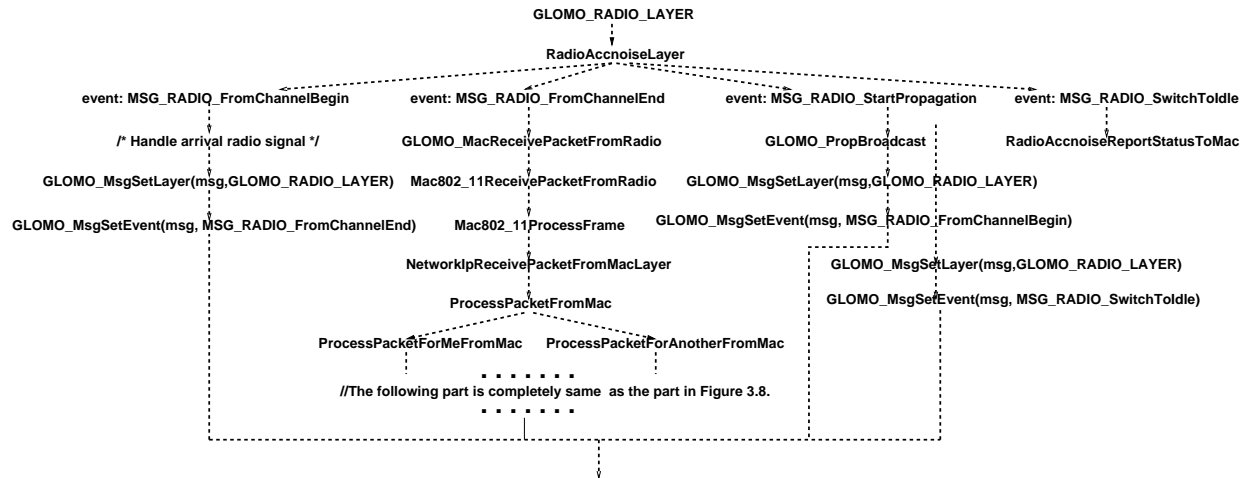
GLOMO_RADIO_LAYER

RadioAccnoiseLayer

event: MSG_RADIO_FromChannelBegin

event: MSG_RADIO_FromChannelEnd

event: MSG_RADIO_StartPropagation

event: MSG_RADIO_SwitchToIdle

/* Handle arrival radio signal */

GLOMO_MacReceivePacketFromRadio

GLOMO_PropBroadcast

RadioAccnoiseReportStatusToMac

GLOMO_MsgSetLayer(msg,GLOMO_RADIO_LAYER)

Mac802_11ReceivePacketFromRadio

GLOMO_MsgSetLayer(msg,GLOMO_RADIO_LAYER)

GLOMO_MsgSetEvent(msg, MSG_RADIO_FromChannelEnd)

Mac802_11ProcessFrame

GLOMO_MsgSetEvent(msg, MSG_RADIO_FromChannelBegin)

NetworkIpReceivePacketFromMacLayer

GLOMO_MsgSetLayer(msg,GLOMO_RADIO_LAYER)

ProcessPacketFromMac

GLOMO_MsgSetEvent(msg, MSG_RADIO_SwitchToIdle)

ProcessPacketForMeFromMac

ProcessPacketForAnotherFromMac

. . . . . . .

//The following part is completely same as the part in Figure 3.8.

. . . . . . .